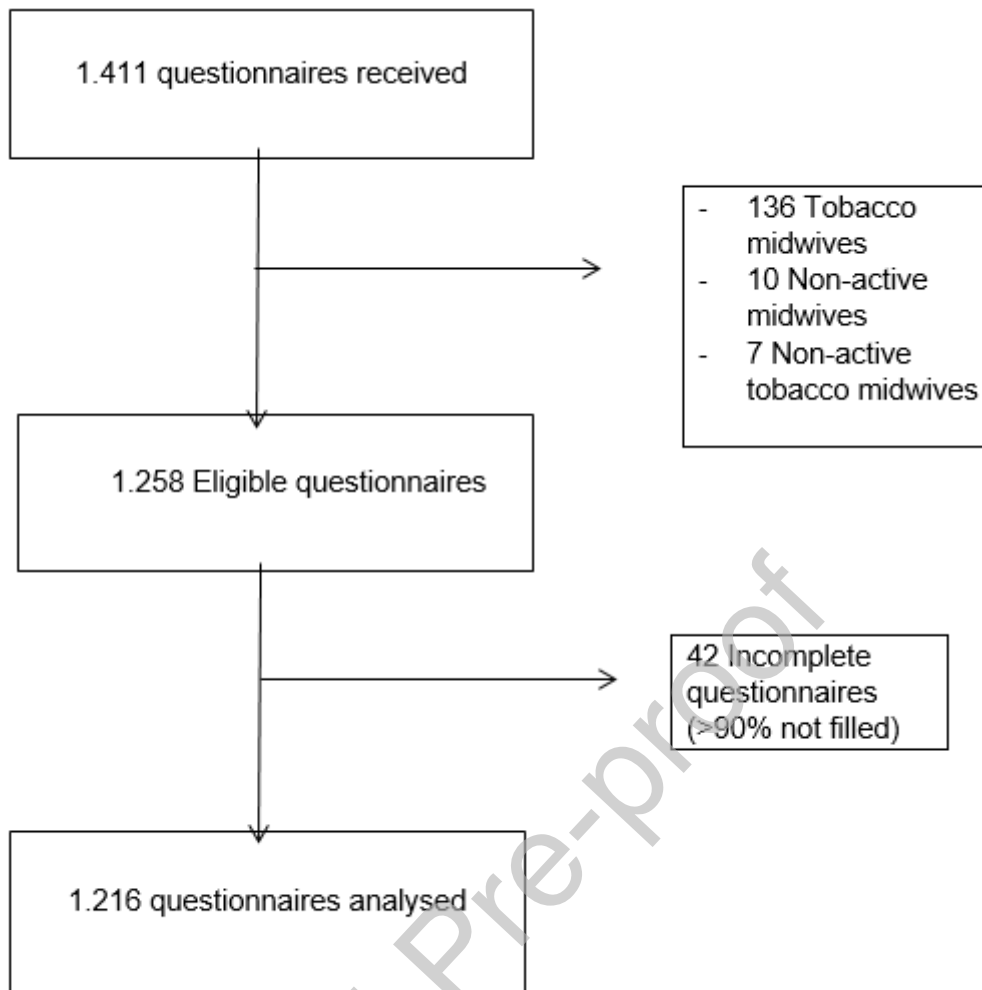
1.411 questionnaires received

- 136 Tobacco midwives
- 10 Non-active midwives
- 7 Non-active tobacco midwives

1.258 Eligible questionnaires

42 Incomplete questionnaires (>90% not filled)

1.216 questionnaires analysed

Pre-proof